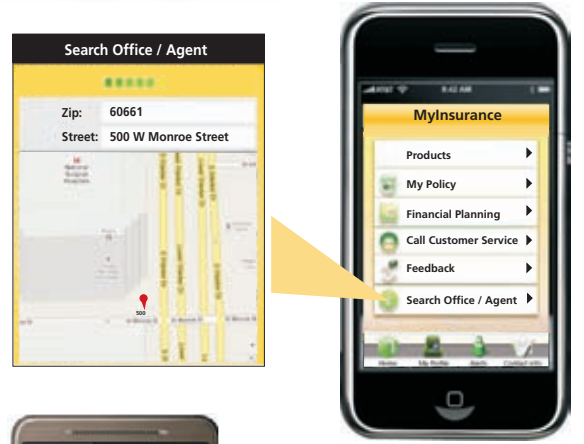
Search Office / Agent

Zip: 60661

Street: 500 W Monroe Street

500

AT&T 9:42 AM

MyInsurance

Products

My Policy

Financial Planning

Call Customer Service

Feedback

Search Office / Agent

Home My Profile Alerts Contact Info